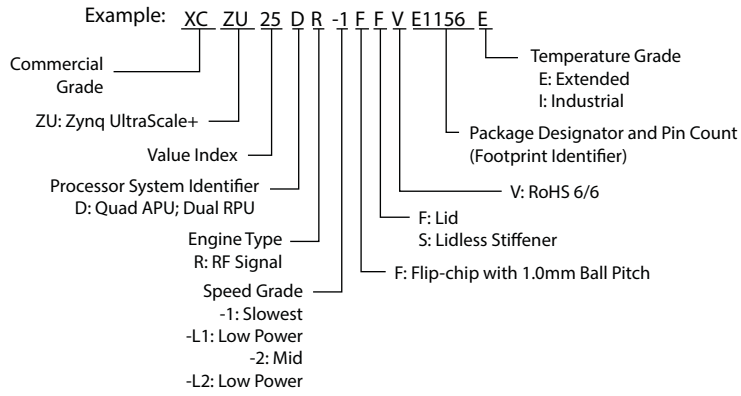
Example: XC ZU 25 D R -1 F F V E1156 E

Commercial Grade

ZU: Zynq UltraScale+

Value Index

Processor System Identifier
D: Quad APU; Dual RPU

Engine Type
R: RF Signal

Speed Grade
-1: Slowest
-L1: Low Power
-2: Mid
-L2: Low Power

Temperature Grade
E: Extended
I: Industrial

Package Designator and Pin Count
(Footprint Identifier)

V: RoHS 6/6

F: Lid
S: Lidless Stiffener

F: Flip-chip with 1.0mm Ball Pitch